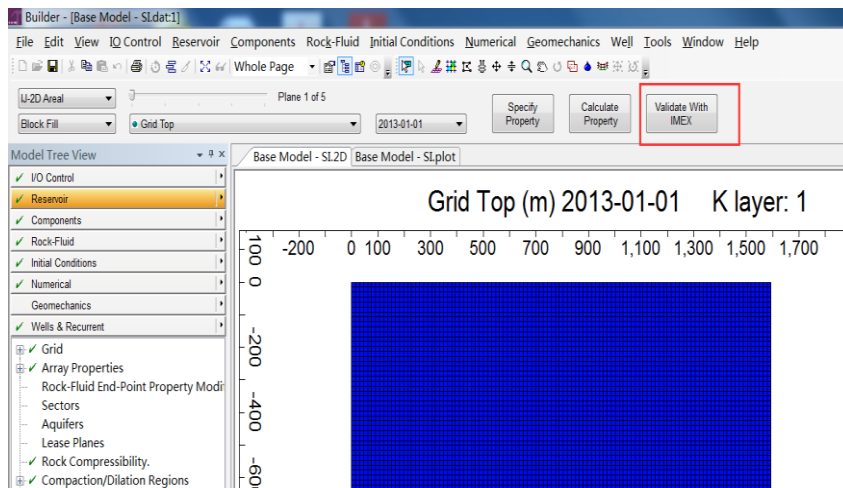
Builder - [Base Model - SI.dat:1]

File Edit View IO Control Reservoir Components Rock-Fluid Initial Conditions Numerical Geomechanics Well Tools Window Help

Whole Page

IJ-2D Areal

Plane 1 of 5

Block Fill

Grid Top

2013-01-01

Specify Property

Calculate Property

Validate With IMEX

Model Tree View

✓ I/O Control

✓ Reservoir

✓ Components

✓ Rock-Fluid

✓ Initial Conditions

✓ Numerical

Geomechanics

✓ Wells & Recurrent

✓ Grid

✓ Array Properties

Rock-Fluid End-Point Property Modi

Sectors

Aquifers

Lease Planes

✓ Rock Compressibility.

✓ Compaction/Dilation Regions

Base Model - SI.2D

Base Model - SI.plot

Grid Top (m) 2013-01-01 K layer: 1

-200 0 100 300 500 700 900 1,100 1,300 1,500 1,700

100 0 -200 -400 -60